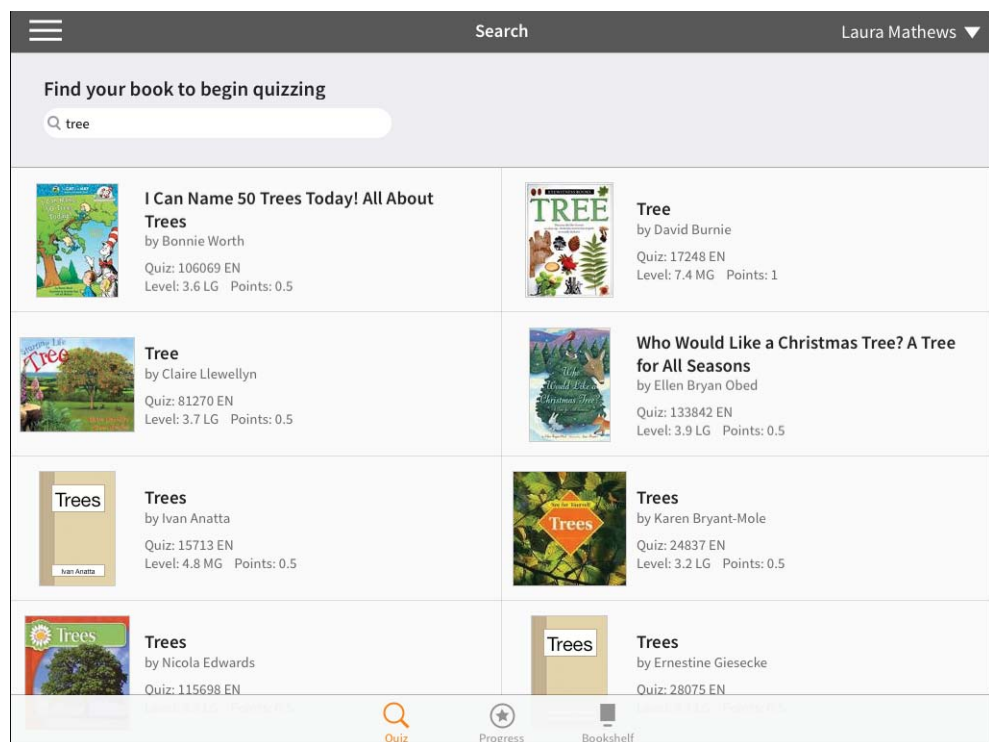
Search

Laura Mathews

Find your book to begin quizzing

tree

I Can Name 50 Trees Today! All About Trees
by Bonnie Worth
Quiz: 106069 EN
Level: 3.6 LG Points: 0.5

TREE

Tree
by David Burnie
Quiz: 17248 EN
Level: 7.4 MG Points: 1

Tree

Tree
by Claire Llewellyn
Quiz: 81270 EN
Level: 3.7 LG Points: 0.5

Who Would Like a Christmas Tree? A Tree for All Seasons
by Ellen Bryan Obed
Quiz: 133842 EN
Level: 3.9 LG Points: 0.5

Trees
Ivan Anatta

Trees
by Ivan Anatta
Quiz: 15713 EN
Level: 4.8 MG Points: 0.5

Trees

Trees
by Karen Bryant-Mole
Quiz: 24837 EN
Level: 3.2 LG Points: 0.5

Trees

Trees
by Nicola Edwards
Quiz: 115698 EN
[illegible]

Trees

Trees
by Ernestine Giesecke
Quiz: 28075 EN
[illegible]

Quiz
Progress
Bookshelf